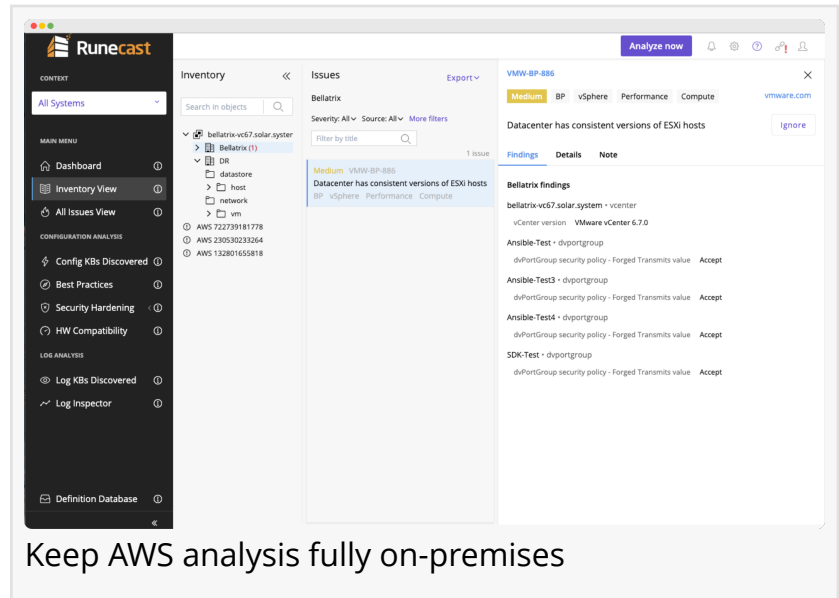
Runecast

CONTEXT

All Systems

MAIN MENU

Dashboard

Inventory View

All Issues View

CONFIGURATION ANALYSIS

Config KBs Discovered

Best Practices

Security Hardening

HW Compatibility

LOG ANALYSIS

Log KBs Discovered

Log Inspector

Definition Database

«

Inventory «

Search in objects

bellatrix-vc67.solar.syster

Bellatrix (1)

DR

datastore

host

network

vm

AWS 722739181778

AWS 230530233264

AWS 132801655818

Issues Export

Bellatrix

Severity: All Source: All More filters

Filter by title

1 issue

Medium VMW-BP-886

Datacenter has consistent versions of ESXi hosts

BP vSphere Performance Compute

Analyze now

VMW-BP-886

Medium BP vSphere Performance Compute vmware.com

Datacenter has consistent versions of ESXi hosts

Ignore

Findings Details Note

Bellatrix findings

bellatrix-vc67.solar.system • vcenter

vCenter version VMware vCenter 6.7.0

Ansible-Test • dvportgroup

dvPortGroup security policy - Forged Transmits value Accept

Ansible-Test3 • dvportgroup

dvPortGroup security policy - Forged Transmits value Accept

Ansible-Test4 • dvportgroup

dvPortGroup security policy - Forged Transmits value Accept

SDK-Test • dvportgroup

dvPortGroup security policy - Forged Transmits value Accept

Keep AWS analysis fully on-premises